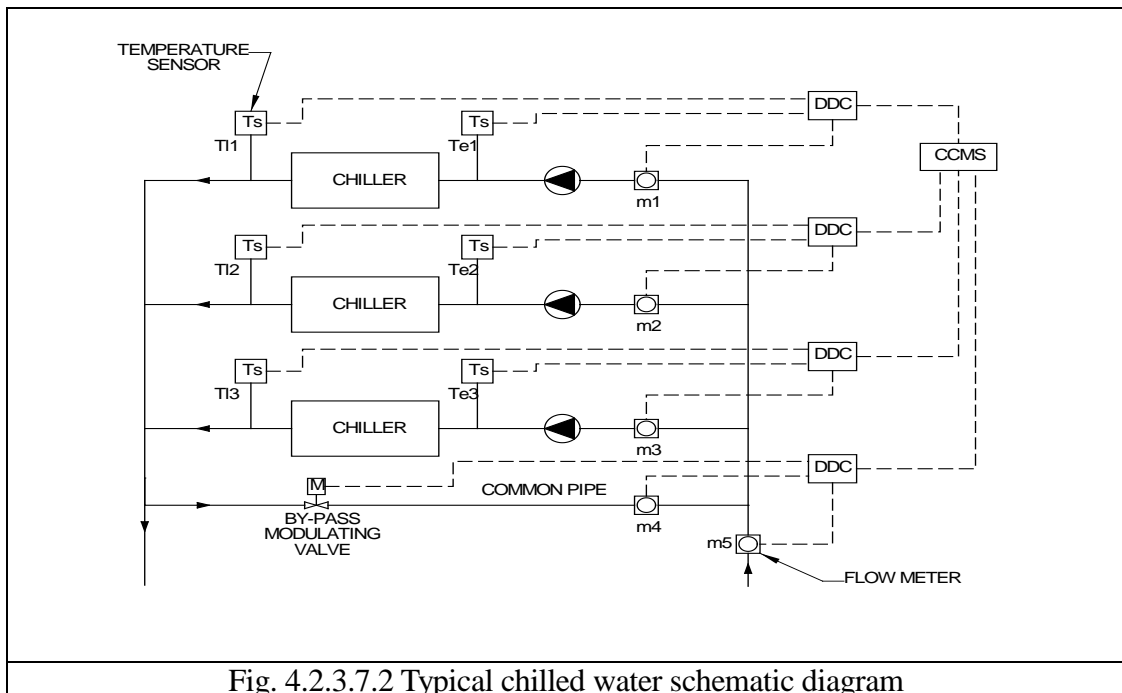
TEMPERATURE SENSOR

Ts

Tl1

Ts

Te1

DDC

CCMS

CHILLER

m1

Ts

Tl2

Ts

Te2

DDC

CHILLER

m2

Ts

Tl3

Ts

Te3

DDC

CHILLER

m3

M

COMMON PIPE

DDC

m4

BY-PASS MODULATING VALVE

m5

FLOW METER

Fig. 4.2.3.7.2 Typical chilled water schematic diagram